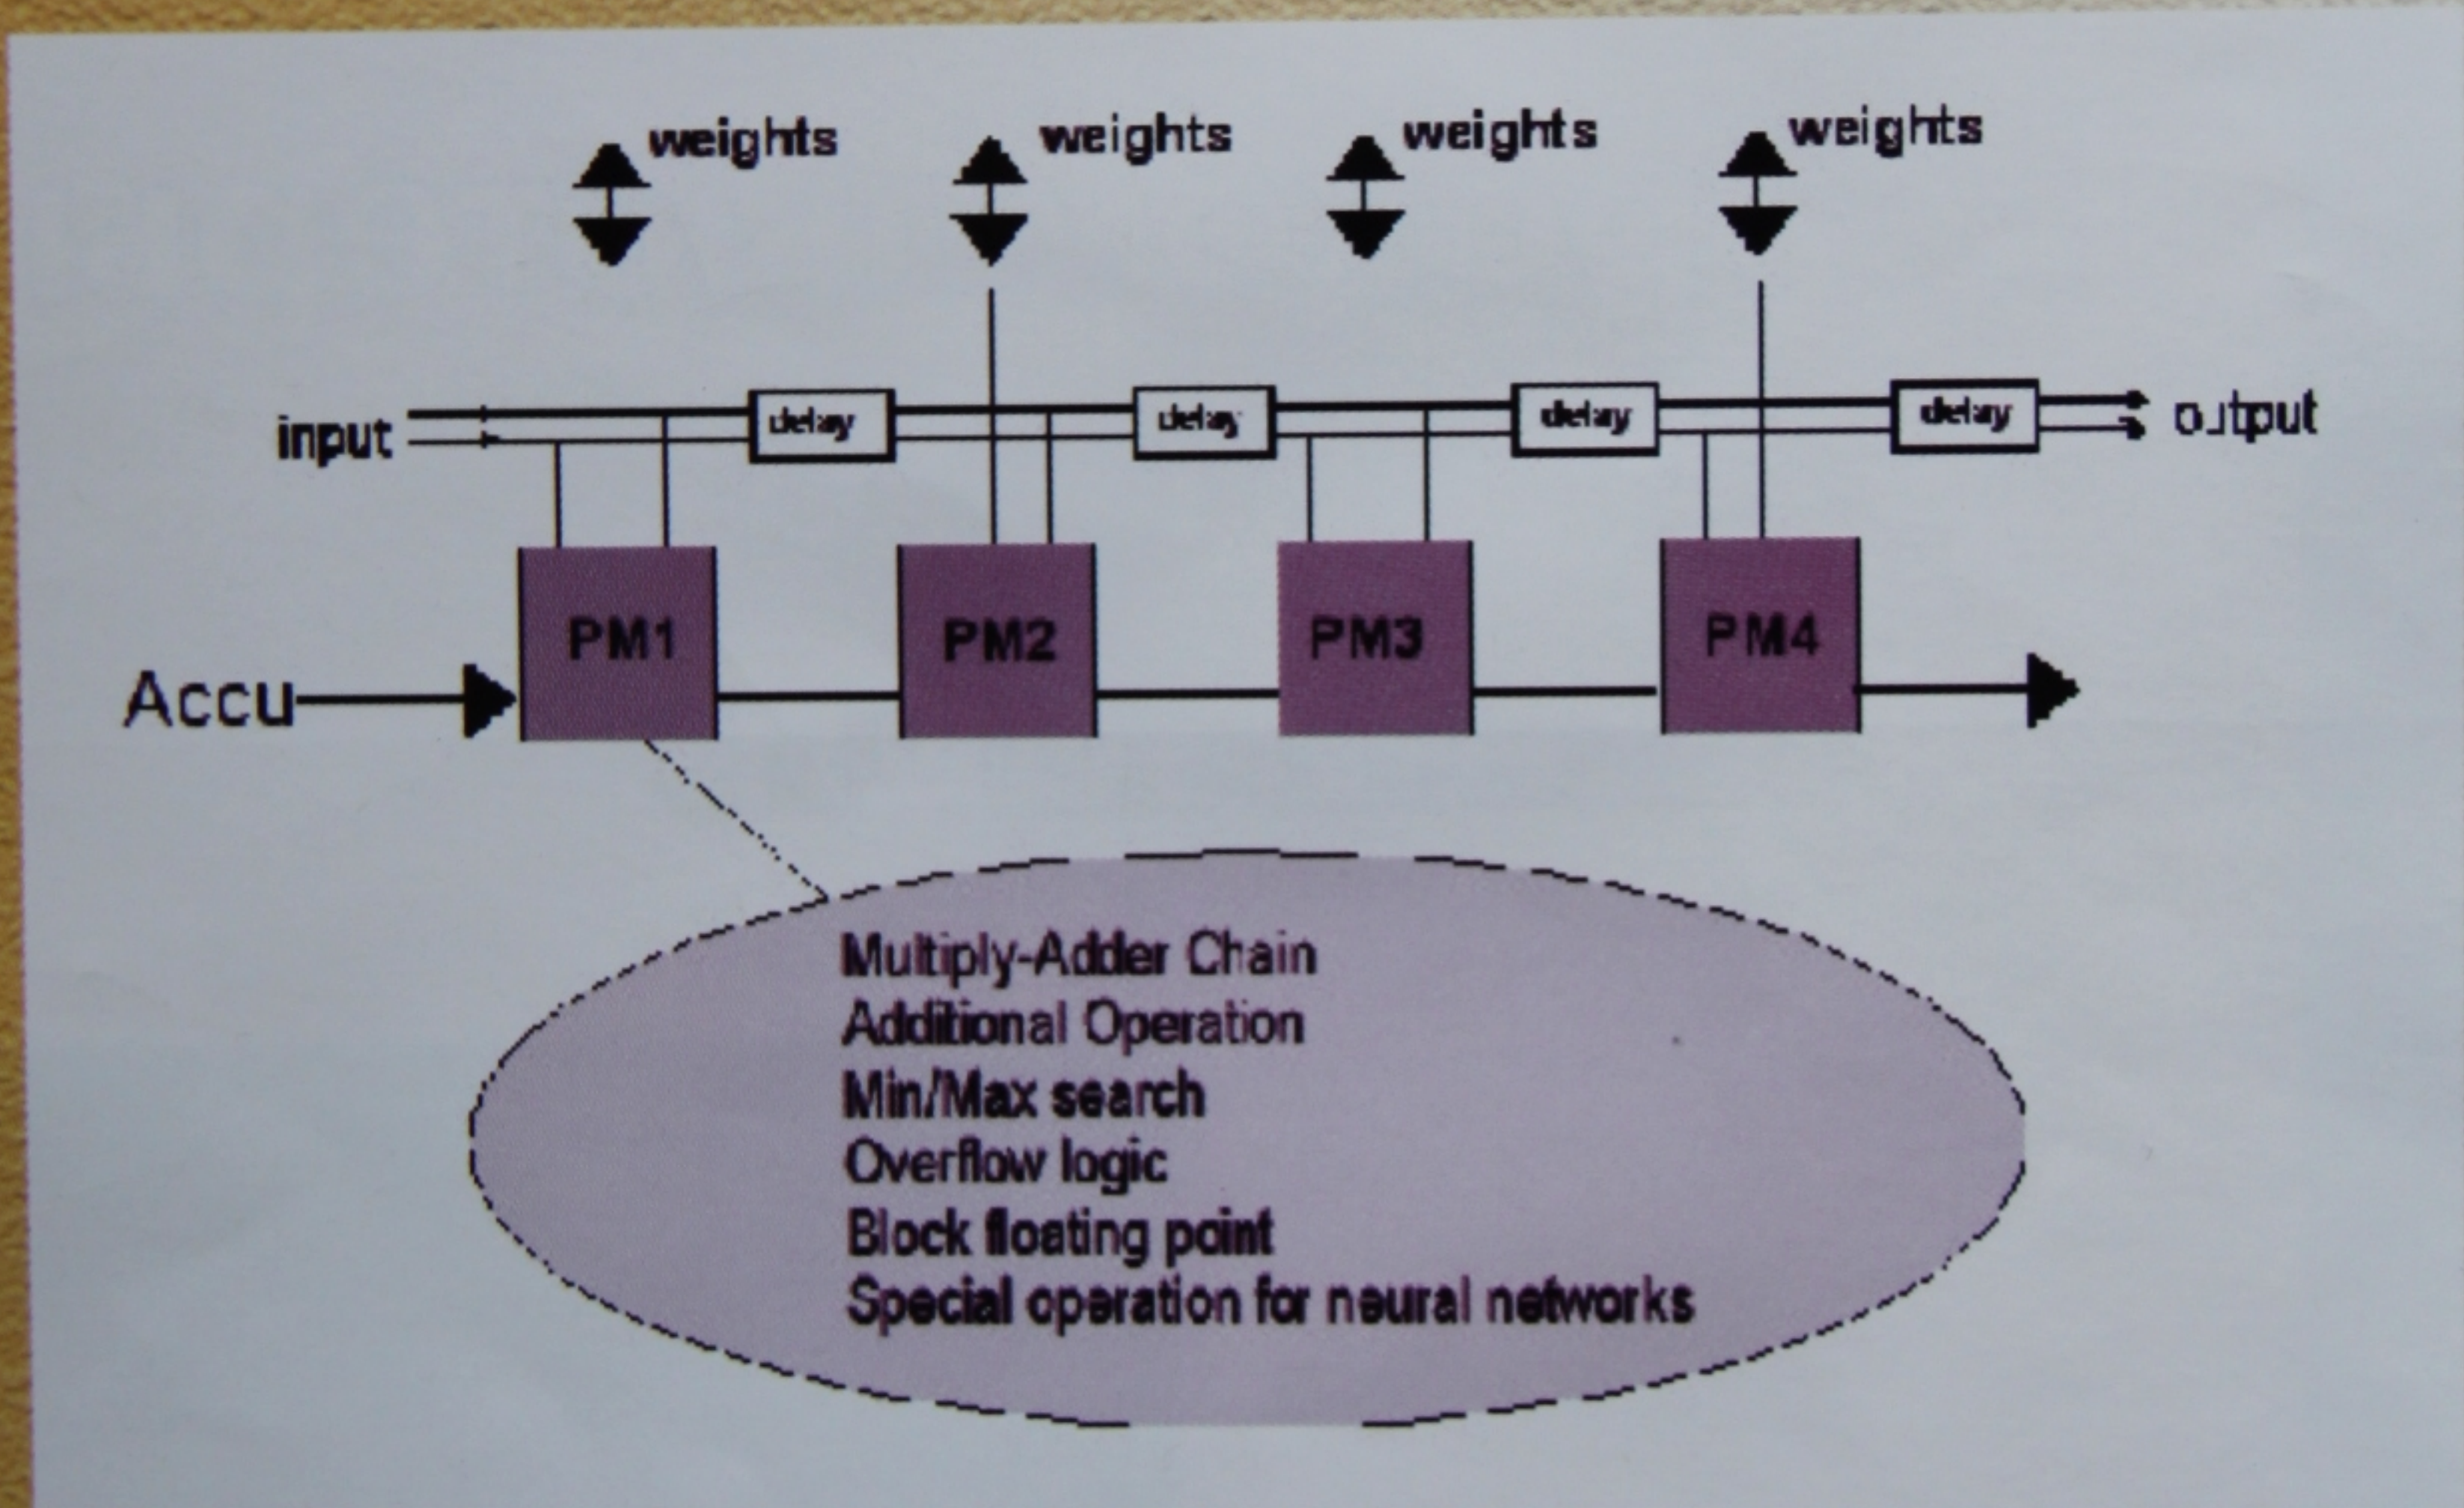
weights
weights
weights
weights

input
delay
delay
delay
delay
output

PM1
PM2
PM3
PM4

Accu

Multiply-Adder Chain
Additional Operation
Min/Max search
Overflow logic
Block floating point
Special operation for neural networks